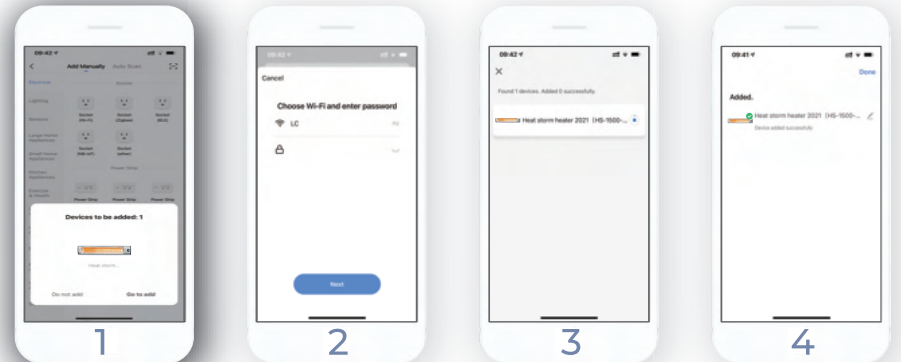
09:42
Add Manually Auto Scan
Electrical
Lighting
Sensors
Large Home Appliances
Small Home Appliances
Kitchen Appliances
Exercise & Health
Socket
Power Strip
Devices to be added: 1
Heat storm...
Do not add
Go to add
1

09:42
Cancel
Choose Wi-Fi and enter password
LC
Next
2

09:42
Found 1 devices. Added 0 successfully.
Heat storm heater 2021 (HS-1500-...
3

09:41
Done
Added.
Heat storm heater 2021 (HS-1500-...
Device added successfully
4